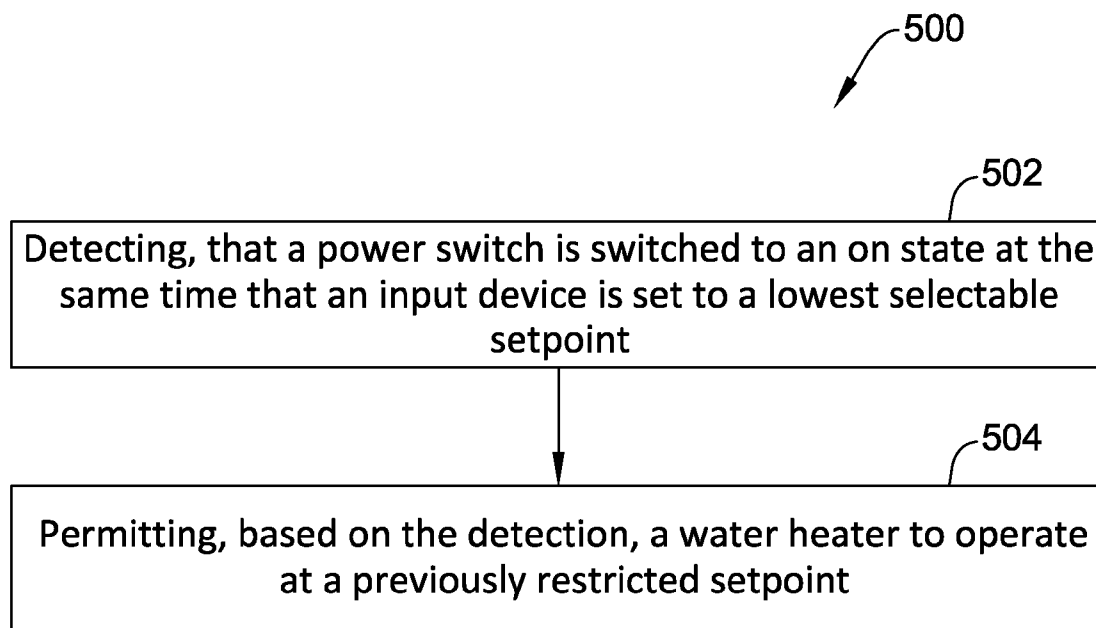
500

502

Detecting, that a power switch is switched to an on state at the same time that an input device is set to a lowest selectable setpoint

504

Permitting, based on the detection, a water heater to operate at a previously restricted setpoint